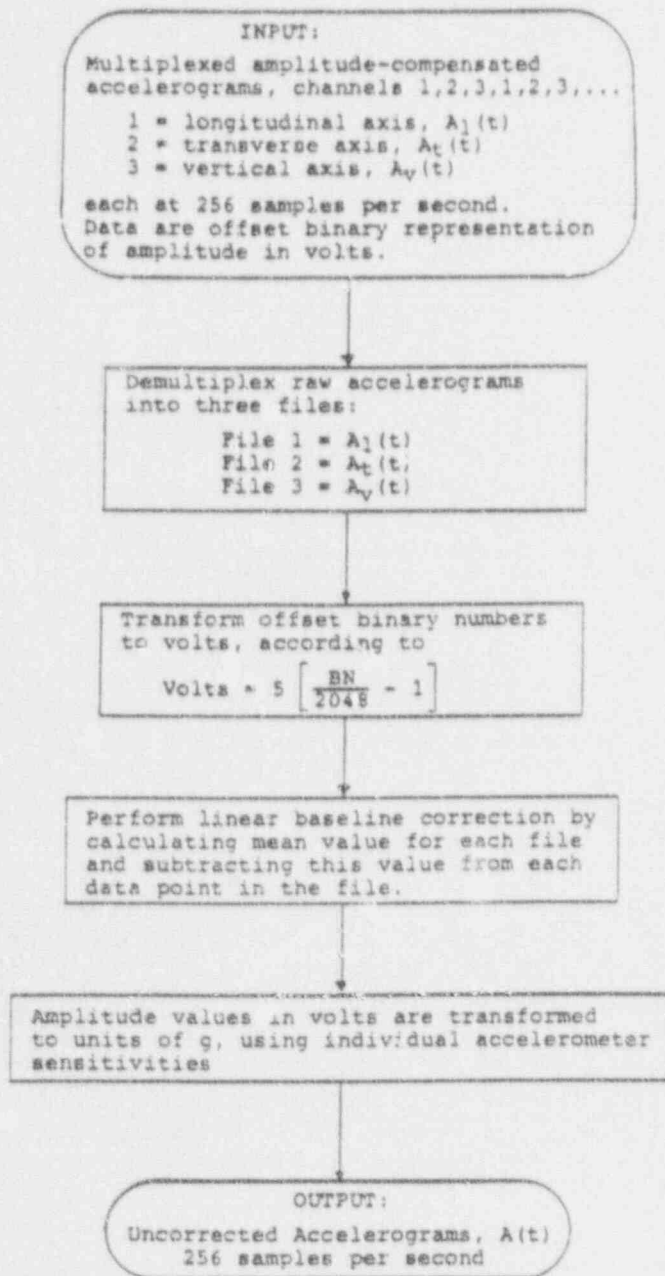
INPUT:

Multiplexed amplitude-compensated accelerograms, channels 1,2,3,1,2,3,...

1 = longitudinal axis, $A_l(t)$
2 = transverse axis, $A_t(t)$
3 = vertical axis, $A_v(t)$

each at 256 samples per second. Data are offset binary representation of amplitude in volts.

Demultiplex raw accelerograms into three files:

File 1 = $A_l(t)$
Filn 2 = $A_t(t)$
File 3 = $A_v(t)$

Transform offset binary numbers to volts, according to

Volts = $5\left[\frac{BN}{2048} - 1\right]$

Perform linear baseline correction by calculating mean value for each file and subtracting this value from each data point in the file.

Amplitude values in volts are transformed to units of g, using individual accelerometer sensitivities

OUTPUT:

Uncorrected Accelerograms, A(t)
256 samples per second